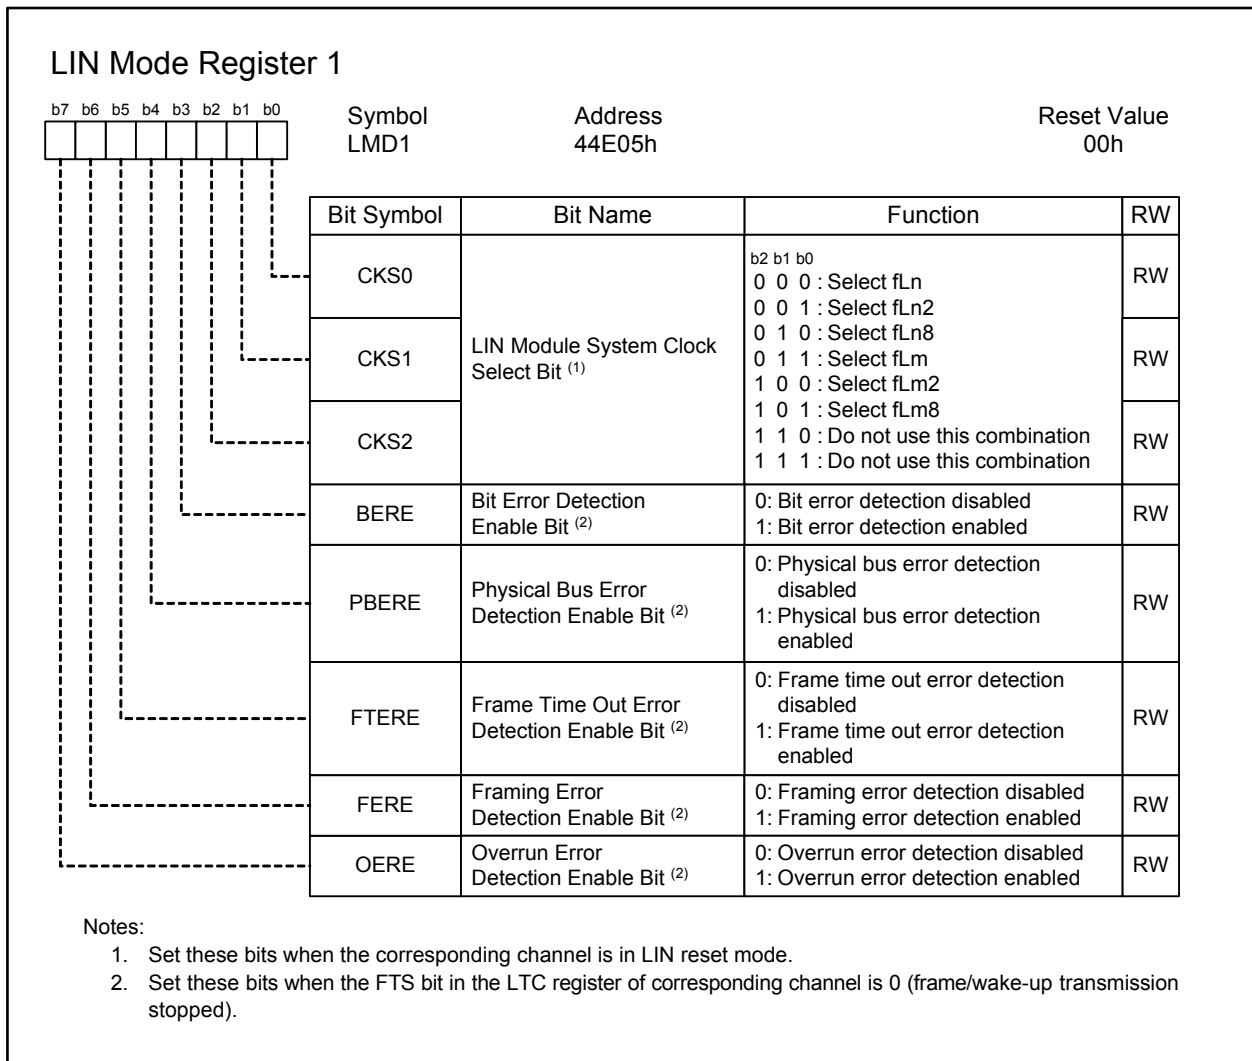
LIN Mode Register 1

b7 b6 b5 b4 b3 b2 b1 b0

| Symbol | Address | Reset Value |
|---|---|---|
| LMD1 | 44E05h | 00h |

| Bit Symbol | Bit Name | Function | RW |
|---|---|---|---|
| CKS0 | LIN Module System Clock Select Bit $^{(1)}$ | b2 b1 b0<br>0 0 0 : Select fLn<br>0 0 1 : Select fLn2<br>0 1 0 : Select fLn8<br>0 1 1 : Select fLm<br>1 0 0 : Select fLm2<br>1 0 1 : Select fLm8<br>1 1 0 : Do not use this combination<br>1 1 1 : Do not use this combination | RW |
| CKS1 | | | RW |
| CKS2 | | | RW |
| BERE | Bit Error Detection Enable Bit $^{(2)}$ | 0: Bit error detection disabled<br>1: Bit error detection enabled | RW |
| PBERE | Physical Bus Error Detection Enable Bit $^{(2)}$ | 0: Physical bus error detection disabled<br>1: Physical bus error detection enabled | RW |
| FTERE | Frame Time Out Error Detection Enable Bit $^{(2)}$ | 0: Frame time out error detection disabled<br>1: Frame time out error detection enabled | RW |
| FERE | Framing Error Detection Enable Bit $^{(2)}$ | 0: Framing error detection disabled<br>1: Framing error detection enabled | RW |
| OERE | Overrun Error Detection Enable Bit $^{(2)}$ | 0: Overrun error detection disabled<br>1: Overrun error detection enabled | RW |

Notes:
1. Set these bits when the corresponding channel is in LIN reset mode.
2. Set these bits when the FTS bit in the LTC register of corresponding channel is 0 (frame/wake-up transmission stopped).